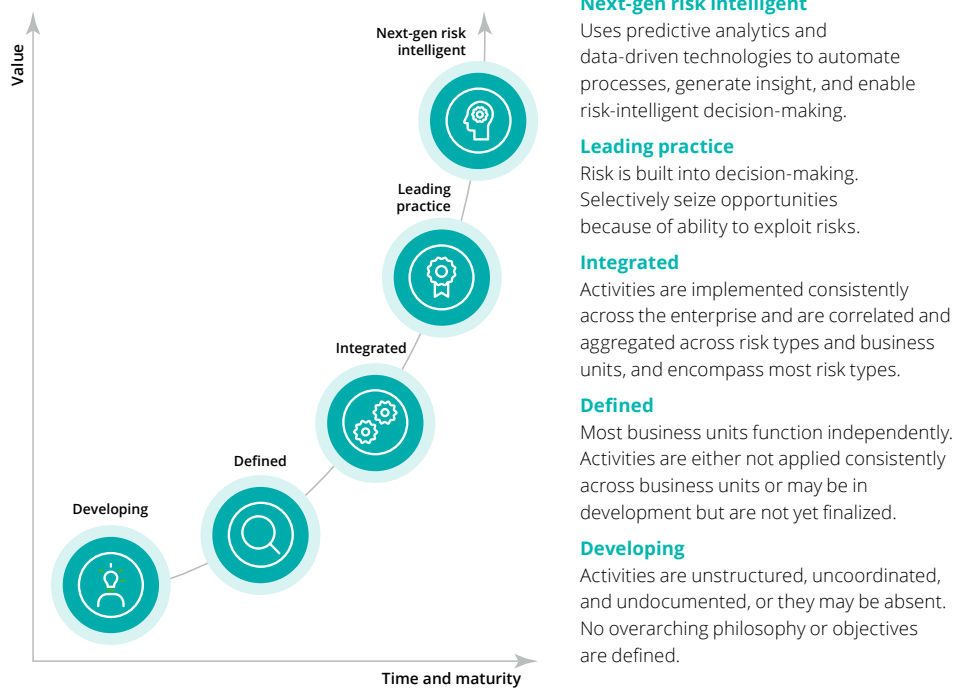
Value

Next-gen risk intelligent

Leading practice

Integrated

Defined

Developing

Time and maturity

Next-gen risk intelligent
Uses predictive analytics and data-driven technologies to automate processes, generate insight, and enable risk-intelligent decision-making.

Leading practice
Risk is built into decision-making. Selectively seize opportunities because of ability to exploit risks.

Integrated
Activities are implemented consistently across the enterprise and are correlated and aggregated across risk types and business units, and encompass most risk types.

Defined
Most business units function independently. Activities are either not applied consistently across business units or may be in development but are not yet finalized.

Developing
Activities are unstructured, uncoordinated, and undocumented, or they may be absent. No overarching philosophy or objectives are defined.